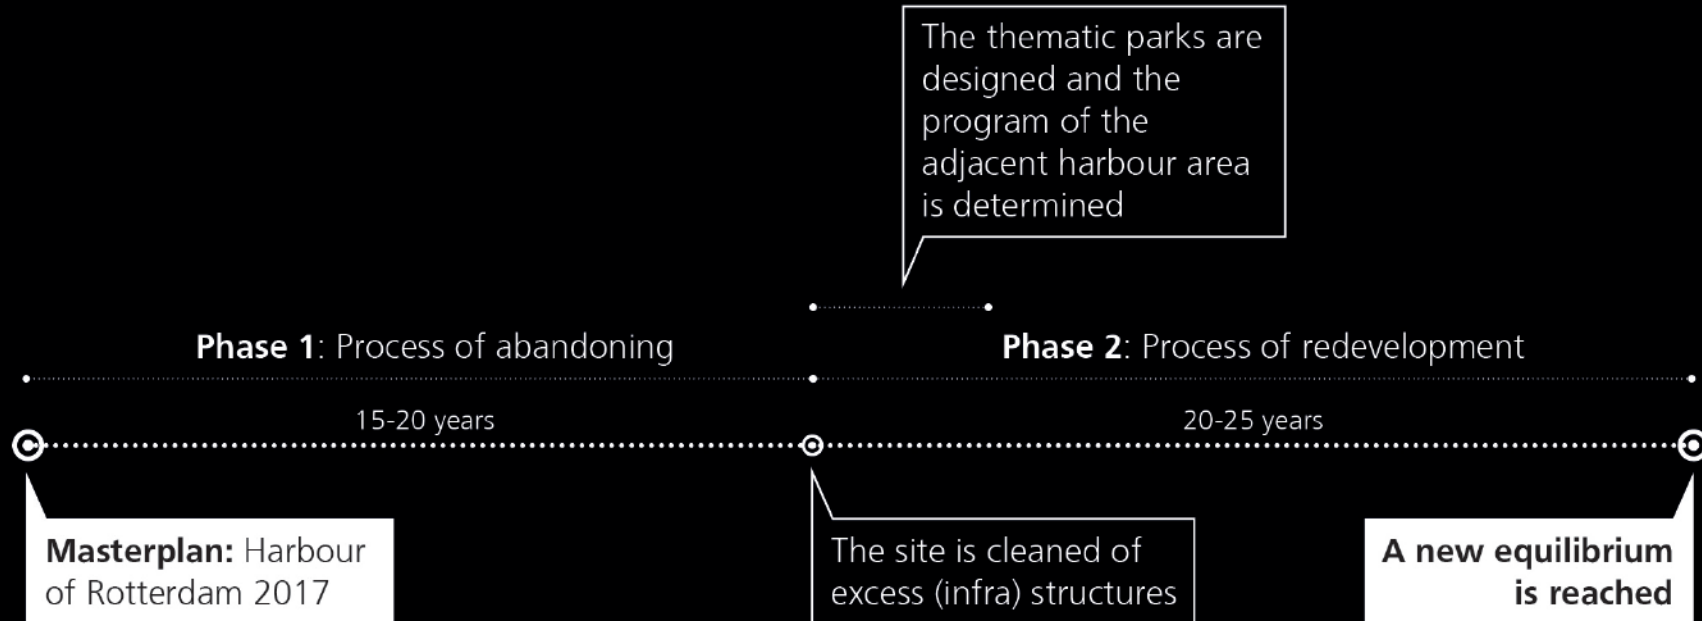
The thematic parks are designed and the program of the adjacent harbour area is determined

**Phase 1**: Process of abandoning

**Phase 2**: Process of redevelopment

15-20 years

20-25 years

**Masterplan:** Harbour of Rotterdam 2017

The site is cleaned of excess (infra) structures

**A new equilibrium is reached**